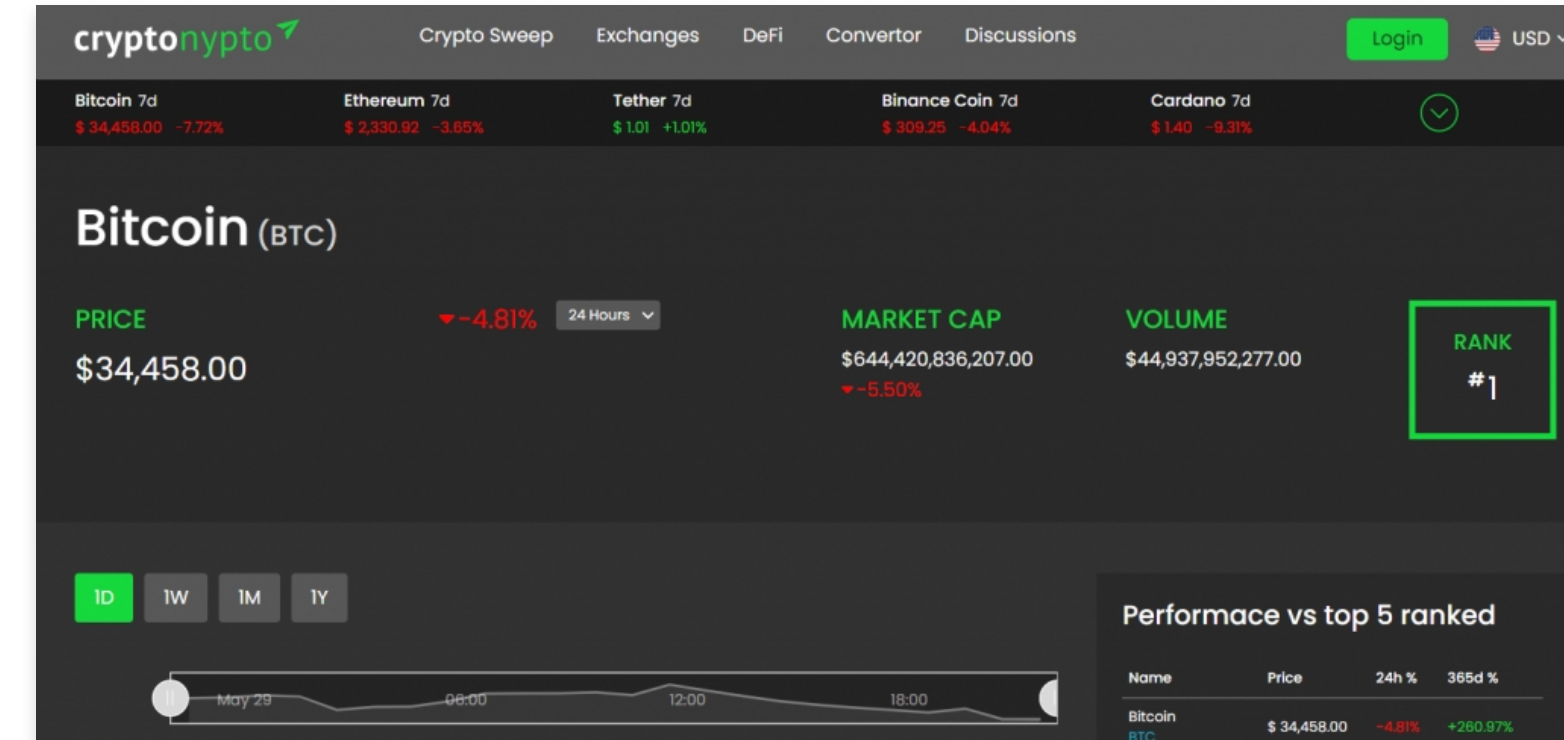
cryptonypto

Crypto Sweep Exchanges DeFi Convertor Discussions

Login USD

Bitcoin 7d
$ 34,458.00 -7.72%

Ethereum 7d
$ 2,330.92 -3.65%

Tether 7d
$ 1.01 +1.01%

Binance Coin 7d
$ 309.25 -4.04%

Cardano 7d
$ 1.40 -9.31%

Bitcoin (BTC)

PRICE
$34,458.00

-4.81%

24 Hours

MARKET CAP
$644,420,836,207.00
-5.50%

VOLUME
$44,937,952,277.00

RANK
#1

1D 1W 1M 1Y

May 29 06:00 12:00 18:00

Performace vs top 5 ranked

| Name | Price | 24h % | 365d % |
|---|---|---|---|
| Bitcoin BTC | $ 34,458.00 | -4.81% | +260.97% |